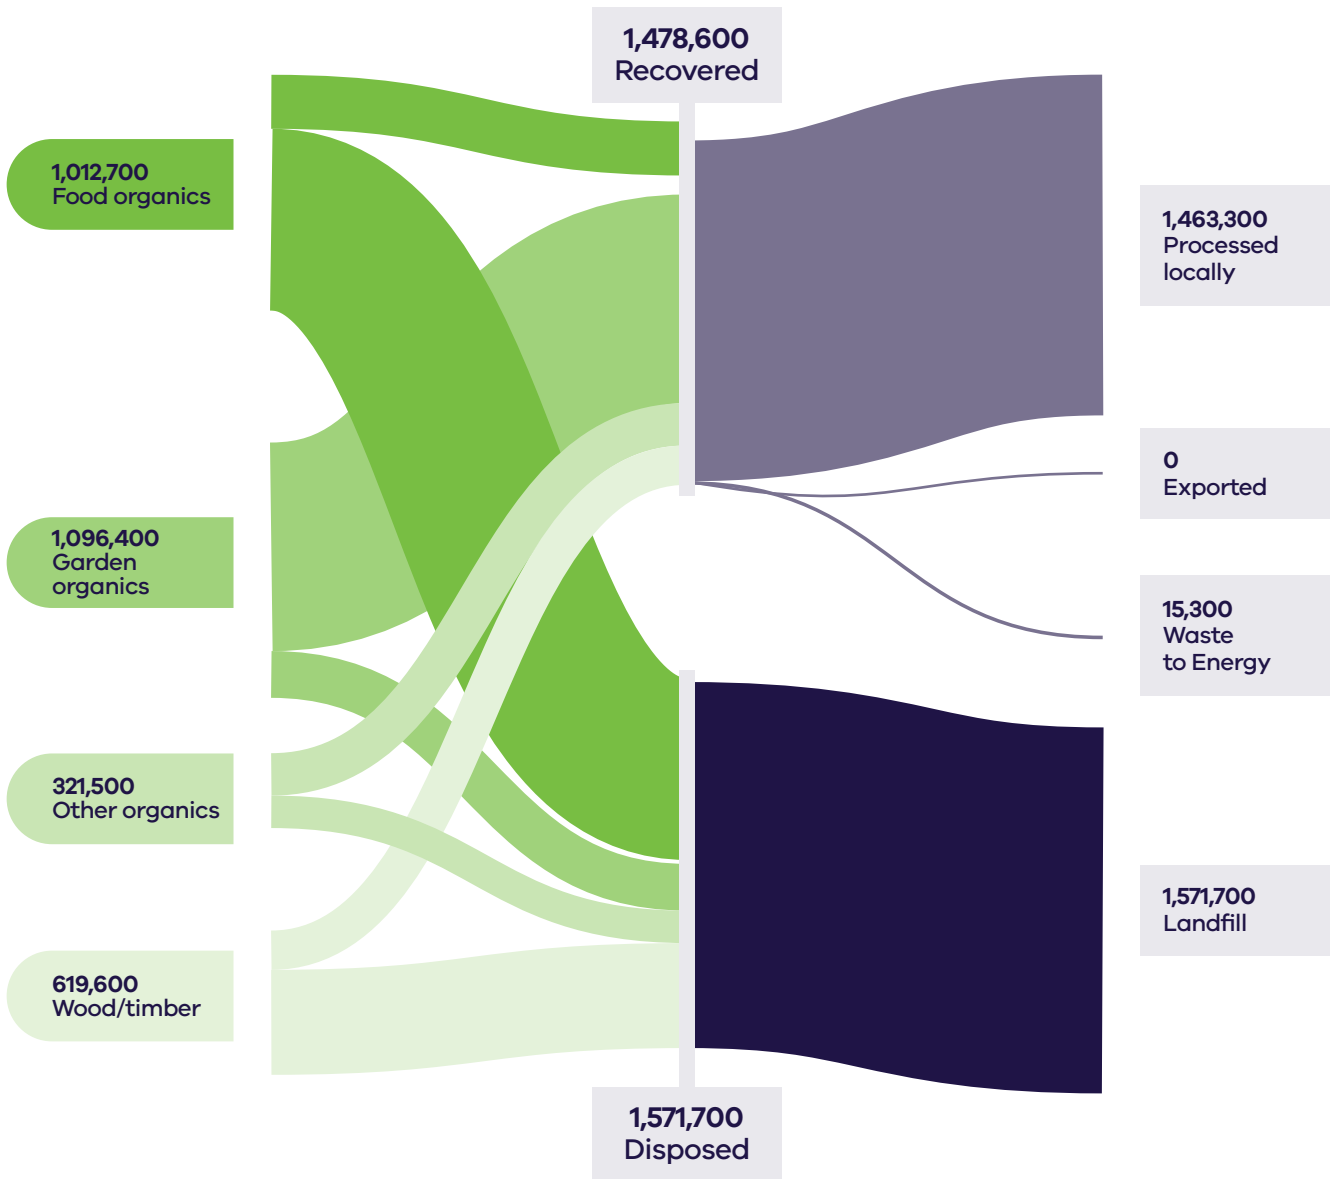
1,478,600
Recovered

1,012,700
Food organics

1,463,300
Processed locally

0
Exported

1,096,400
Garden organics

15,300
Waste to Energy

321,500
Other organics

1,571,700
Landfill

619,600
Wood/timber

1,571,700
Disposed